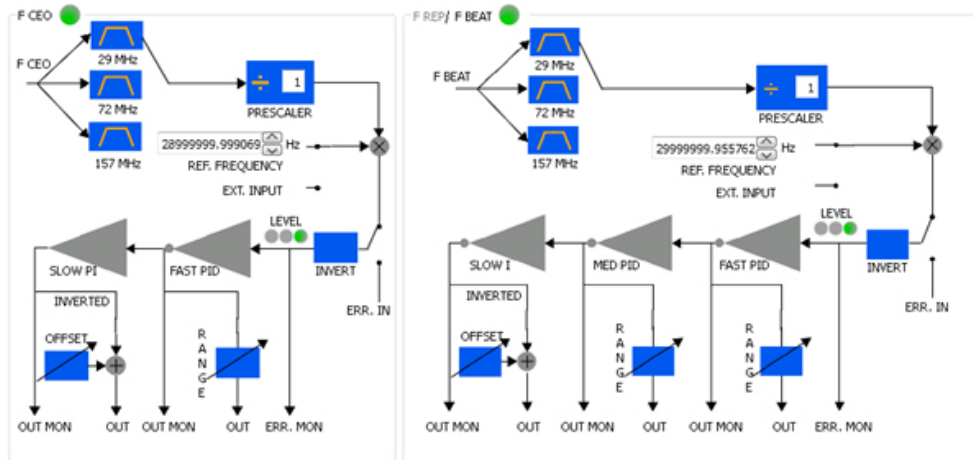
F CEO

F CEO

29 MHz

72 MHz

157 MHz

÷ 1

PRESCALER

28999999.999069 Hz

REF. FREQUENCY

EXT. INPUT

LEVEL

SLOW PI

FAST PID

INVERT

ERR. IN

INVERTED

OFFSET

RANGE

OUT MON

OUT

OUT MON

OUT

ERR. MON

F REP/ F BEAT

F BEAT

29 MHz

72 MHz

157 MHz

÷ 1

PRESCALER

29999999.955762 Hz

REF. FREQUENCY

EXT. INPUT

LEVEL

SLOW I

MED PID

FAST PID

INVERT

ERR. IN

INVERTED

OFFSET

RANGE

RANGE

OUT MON

OUT

OUT MON

OUT

OUT MON

OUT

ERR. MON